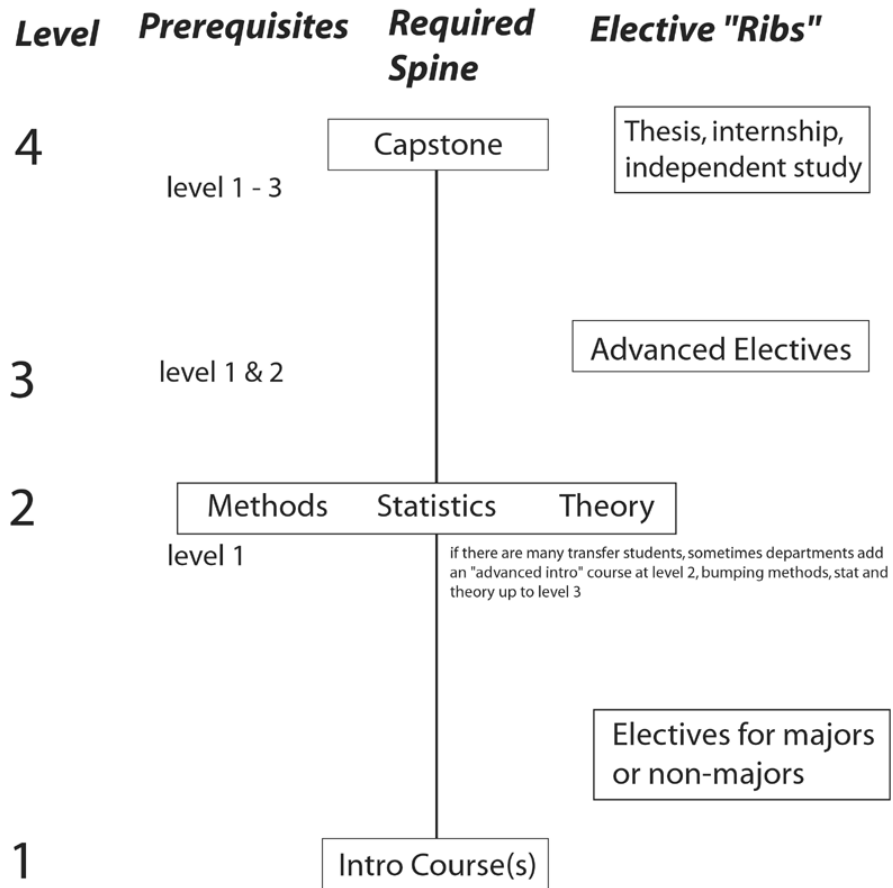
| Level | Prerequisites | Required Spine | Elective "Ribs" |
|---|---|---|---|
| 4 | level 1 - 3 | Capstone | Thesis, internship, independent study |
| 3 | level 1 & 2 | | Advanced Electives |
| 2 | level 1 | Methods Statistics Theory | |
| 1 | | Intro Course(s) | Electives for majors or non-majors |

if there are many transfer students, sometimes departments add an "advanced intro" course at level 2, bumping methods, stat and theory up to level 3